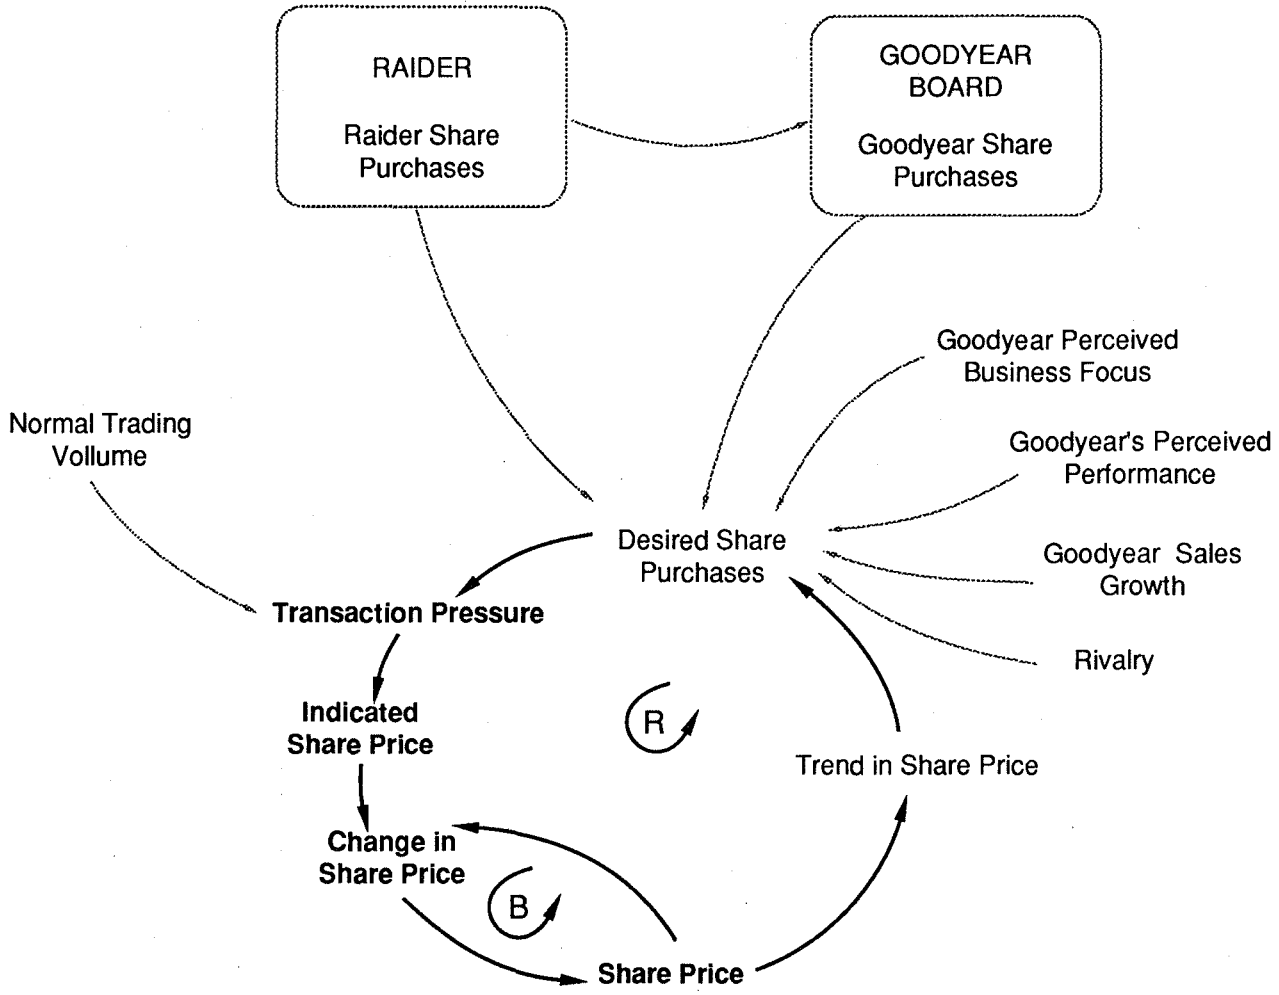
RAIDER

Raider Share Purchases

GOODYEAR BOARD

Goodyear Share Purchases

Goodyear Perceived Business Focus

Normal Trading Volume

Goodyear's Perceived Performance

Desired Share Purchases

Goodyear Sales Growth

Transaction Pressure

Rivalry

Indicated Share Price

R

Trend in Share Price

Change in Share Price

B

Share Price